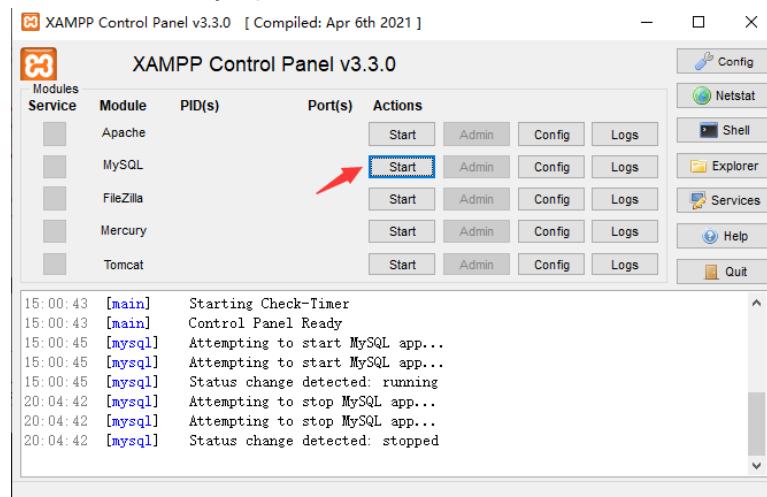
XAMPP Control Panel v3.3.0 [ Compiled: Apr 6th 2021 ]

XAMPP Control Panel v3.3.0

Config
Netstat
Shell
Explorer
Services
Help
Quit

Modules

| Service | Module | PID(s) | Port(s) | Actions | | | |
|---|---|---|---|---|---|---|---|
| | Apache | | | Start | Admin | Config | Logs |
| | MySQL | | | Start | Admin | Config | Logs |
| | FileZilla | | | Start | Admin | Config | Logs |
| | Mercury | | | Start | Admin | Config | Logs |
| | Tomcat | | | Start | Admin | Config | Logs |

15:00:43 [main] Starting Check-Timer
15:00:43 [main] Control Panel Ready
15:00:45 [mysql] Attempting to start MySQL app...
15:00:45 [mysql] Attempting to start MySQL app...
15:00:45 [mysql] Status change detected: running
20:04:42 [mysql] Attempting to stop MySQL app...
20:04:42 [mysql] Attempting to stop MySQL app...
20:04:42 [mysql] Status change detected: stopped